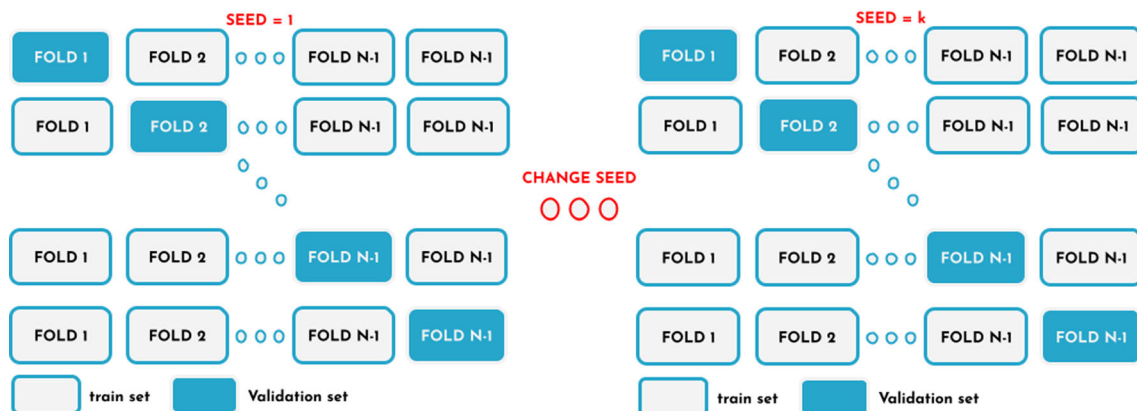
SEED = 1

| FOLD 1 | FOLD 2 | O O O | FOLD N-1 | FOLD N-1 |
|---|---|---|---|---|
| FOLD 1 | FOLD 2 | O O O | FOLD N-1 | FOLD N-1 |
| FOLD 1 | FOLD 2 | O O O | FOLD N-1 | FOLD N-1 |
| FOLD 1 | FOLD 2 | O O O | FOLD N-1 | FOLD N-1 |

train set Validation set

CHANGE SEED
O O O

SEED = k

| FOLD 1 | FOLD 2 | O O O | FOLD N-1 | FOLD N-1 |
|---|---|---|---|---|
| FOLD 1 | FOLD 2 | O O O | FOLD N-1 | FOLD N-1 |
| FOLD 1 | FOLD 2 | O O O | FOLD N-1 | FOLD N-1 |
| FOLD 1 | FOLD 2 | O O O | FOLD N-1 | FOLD N-1 |

train set Validation set